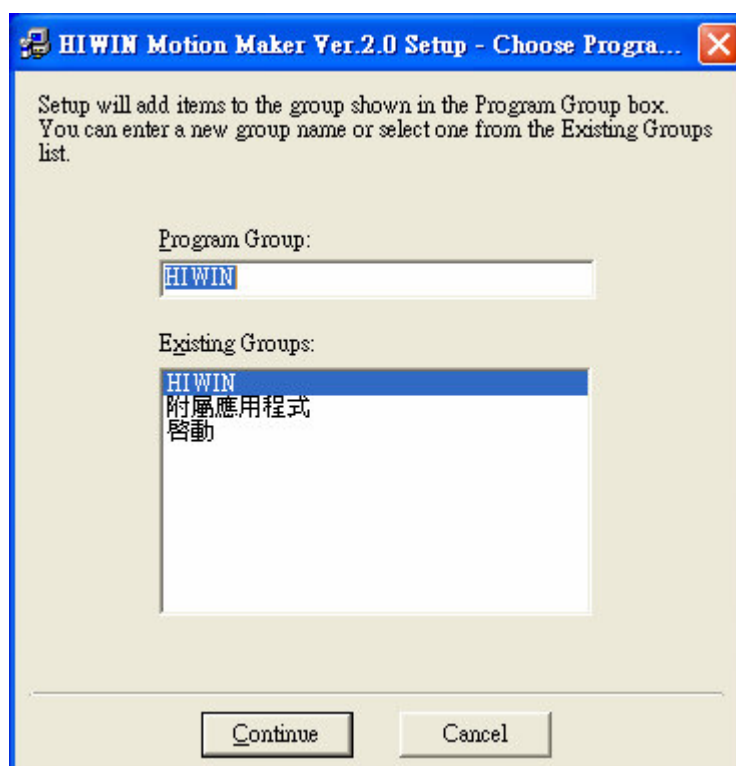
HIWIN Motion Maker Ver.2.0 Setup - Choose Progra...

Setup will add items to the group shown in the Program Group box. You can enter a new group name or select one from the Existing Groups list.

Program Group:

HIWIN

Existing Groups:

HIWIN
附屬應用程式
啓動

Continue

Cancel